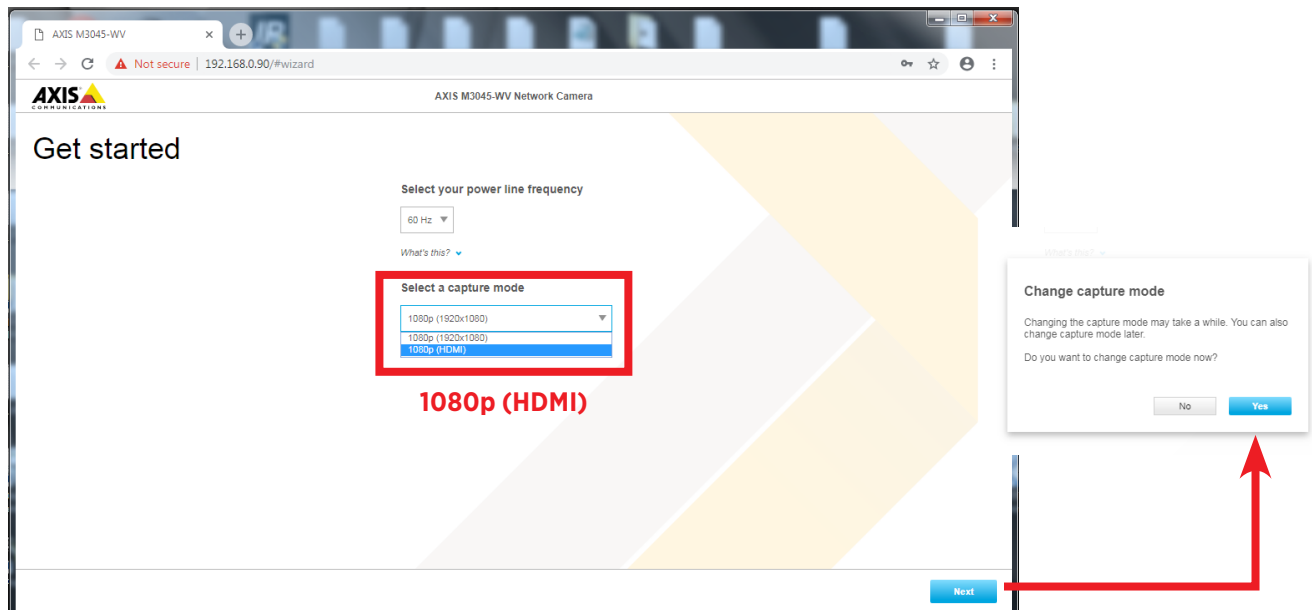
AXIS M3045-WV

Not secure | 192.168.0.90/#wizard

AXIS COMMUNICATIONS

AXIS M3045-WV Network Camera

Get started

Select your power line frequency

60 Hz

What's this?

Select a capture mode

1080p (1920x1080)

1080p (1920x1080)

1080p (HDMI)

1080p (HDMI)

Change capture mode

Changing the capture mode may take a while. You can also change capture mode later.

Do you want to change capture mode now?

No

Yes

Next